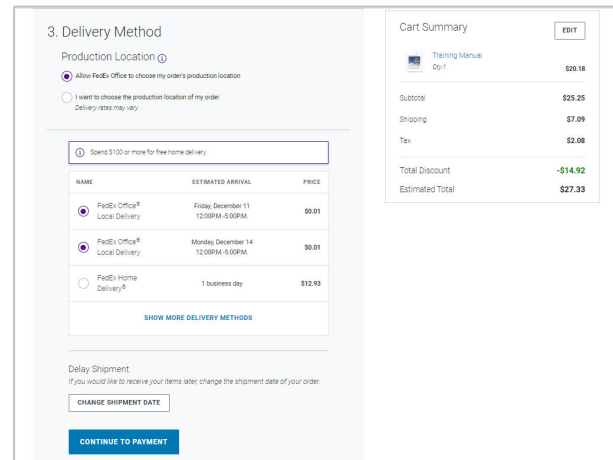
3. Delivery Method

Production Location ⓘ

Allow FedEx Office to choose my order's production location

I want to choose the production location of my order
Delivery rates may vary

ⓘ Spend $100 or more for free home delivery

| NAME | ESTIMATED ARRIVAL | PRICE |
|---|---|---|
| FedEx Office® Local Delivery | Friday, December 11 12:00P.M.-5:00P.M. | $0.01 |
| FedEx Office® Local Delivery | Monday, December 14 12:00P.M.-5:00P.M. | $0.01 |
| FedEx Home Delivery® | 1 business day | $12.93 |

SHOW MORE DELIVERY METHODS

Delay Shipment
If you would like to receive your items later, change the shipment date of your order.

CHANGE SHIPMENT DATE

CONTINUE TO PAYMENT

Cart Summary

EDIT

Training Manual
Qty: 1
$20.18

Subtotal $25.25
Shipping $7.09
Tax $2.08

Total Discount -$14.92
Estimated Total $27.33